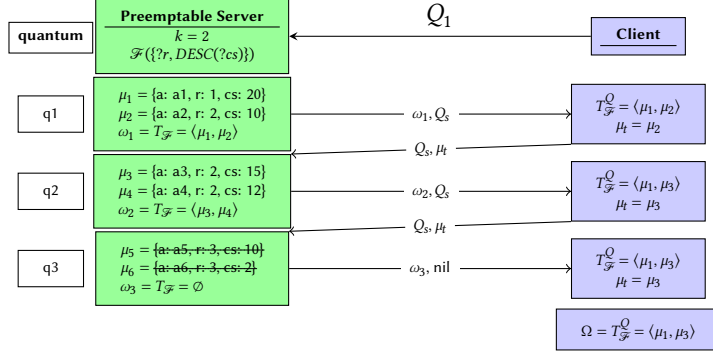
quantum

Preemptable Server
$k = 2$
$\mathscr{F}(\{?r, DESC(?cs)\})$

$Q_1$

Client

q1

$\mu_1 =$ {a: a1, r: 1, cs: 20}
$\mu_2 =$ {a: a2, r: 2, cs: 10}
$\omega_1 = T_{\mathscr{F}} = \langle \mu_1, \mu_2 \rangle$

$\omega_1, Q_s$

$T^{Q}_{\mathscr{F}} = \langle \mu_1, \mu_2 \rangle$
$\mu_t = \mu_2$

$Q_s, \mu_t$

q2

$\mu_3 =$ {a: a3, r: 2, cs: 15}
$\mu_4 =$ {a: a4, r: 2, cs: 12}
$\omega_2 = T_{\mathscr{F}} = \langle \mu_3, \mu_4 \rangle$

$\omega_2, Q_s$

$T^{Q}_{\mathscr{F}} = \langle \mu_1, \mu_3 \rangle$
$\mu_t = \mu_3$

$Q_s, \mu_t$

q3

$\mu_5 =$ ~~{a: a5, r: 3, cs: 10}~~
$\mu_6 =$ ~~{a: a6, r: 3, cs: 2}~~
$\omega_3 = T_{\mathscr{F}} = \emptyset$

$\omega_3$, nil

$T^{Q}_{\mathscr{F}} = \langle \mu_1, \mu_3 \rangle$
$\mu_t = \mu_3$

$\Omega = T^{Q}_{\mathscr{F}} = \langle \mu_1, \mu_3 \rangle$